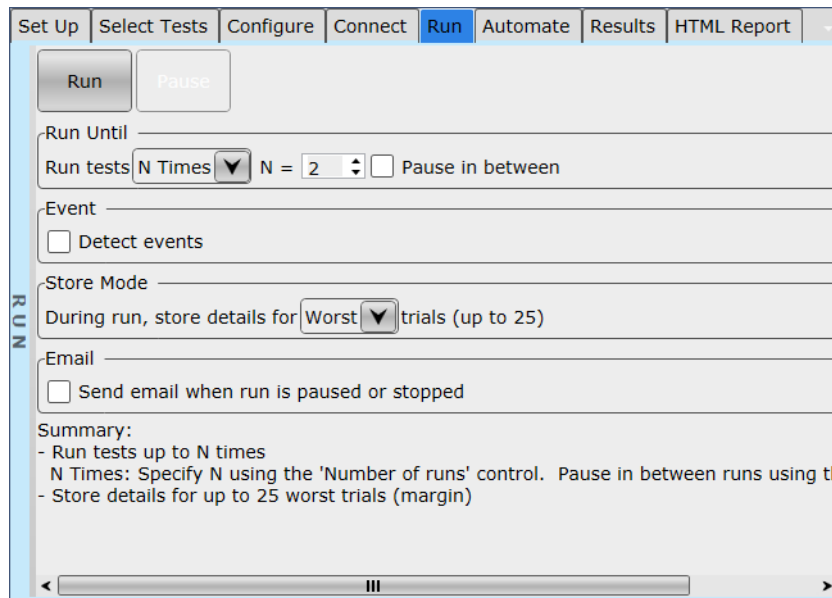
Set Up | Select Tests | Configure | Connect | Run | Automate | Results | HTML Report

RUN

Run Pause

Run Until
Run tests N Times N = 2 Pause in between

Event
Detect events

Store Mode
During run, store details for Worst trials (up to 25)

Email
Send email when run is paused or stopped

Summary:
- Run tests up to N times
N Times: Specify N using the 'Number of runs' control. Pause in between runs using t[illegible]
- Store details for up to 25 worst trials (margin)

III